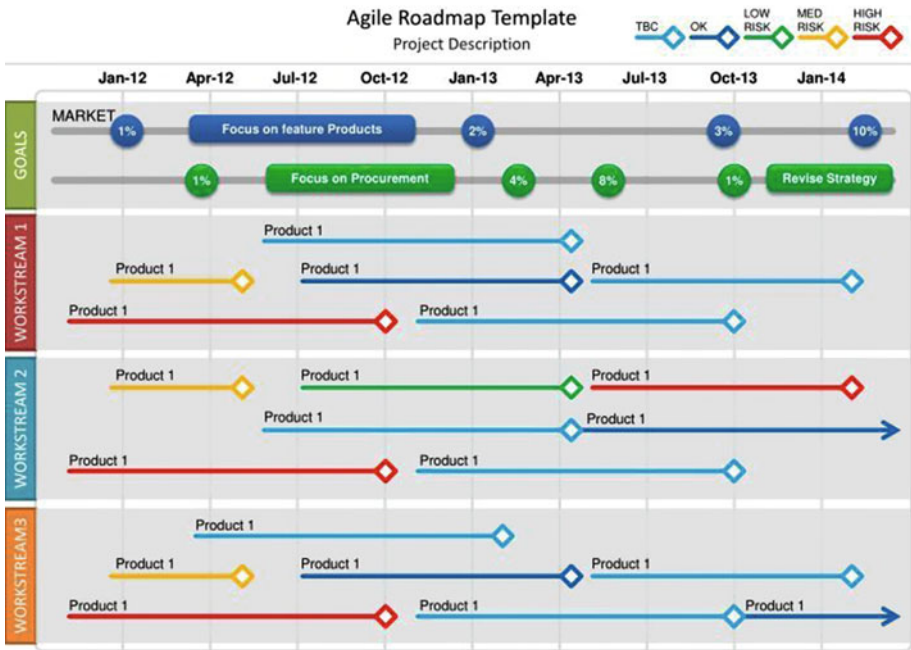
Agile Roadmap Template
Project Description

TBC OK LOW RISK MED RISK HIGH RISK

Jan-12 Apr-12 Jul-12 Oct-12 Jan-13 Apr-13 Jul-13 Oct-13 Jan-14

GOALS
MARKET
1% Focus on feature Products 2% 3% 10%
1% Focus on Procurement 4% 8% 1% Revise Strategy

WORKSTREAM 1
Product 1
Product 1 Product 1 Product 1
Product 1 Product 1

WORKSTREAM 2
Product 1 Product 1 Product 1
Product 1 Product 1
Product 1 Product 1

WORKSTREAM3
Product 1
Product 1 Product 1 Product 1
Product 1 Product 1 Product 1